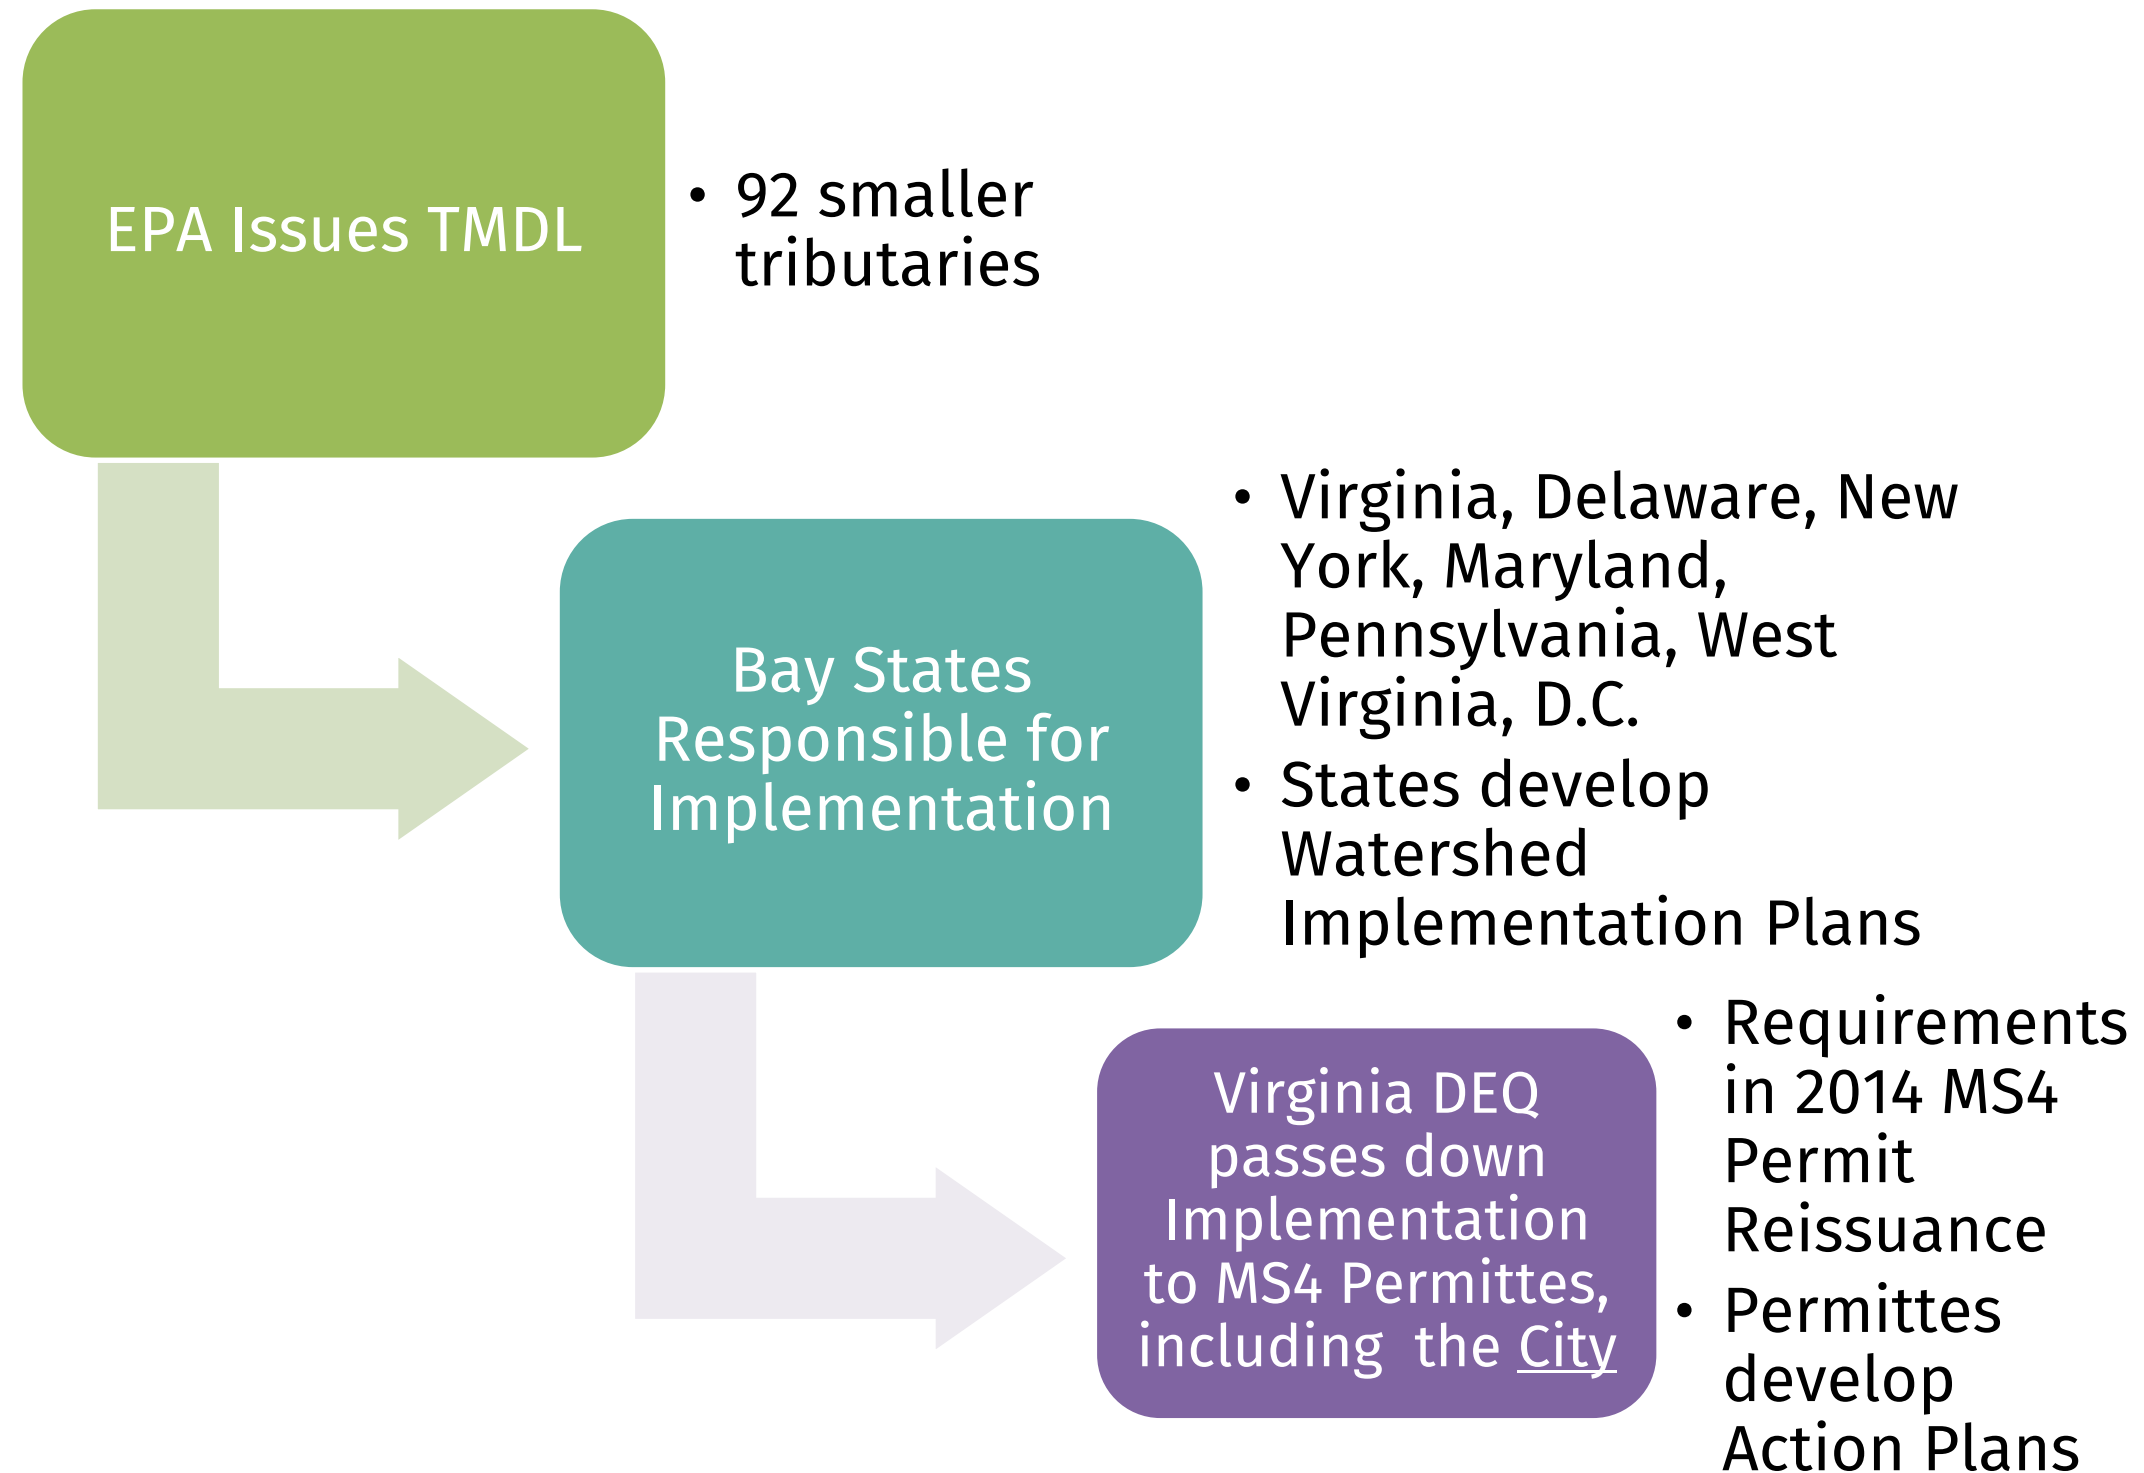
EPA Issues TMDL

- 92 smaller tributaries

Bay States Responsible for Implementation

- Virginia, Delaware, New York, Maryland, Pennsylvania, West Virginia, D.C.
- States develop Watershed Implementation Plans

Virginia DEQ passes down Implementation to MS4 Permittes, including the City

- Requirements in 2014 MS4 Permit Reissuance
- Permittes develop Action Plans